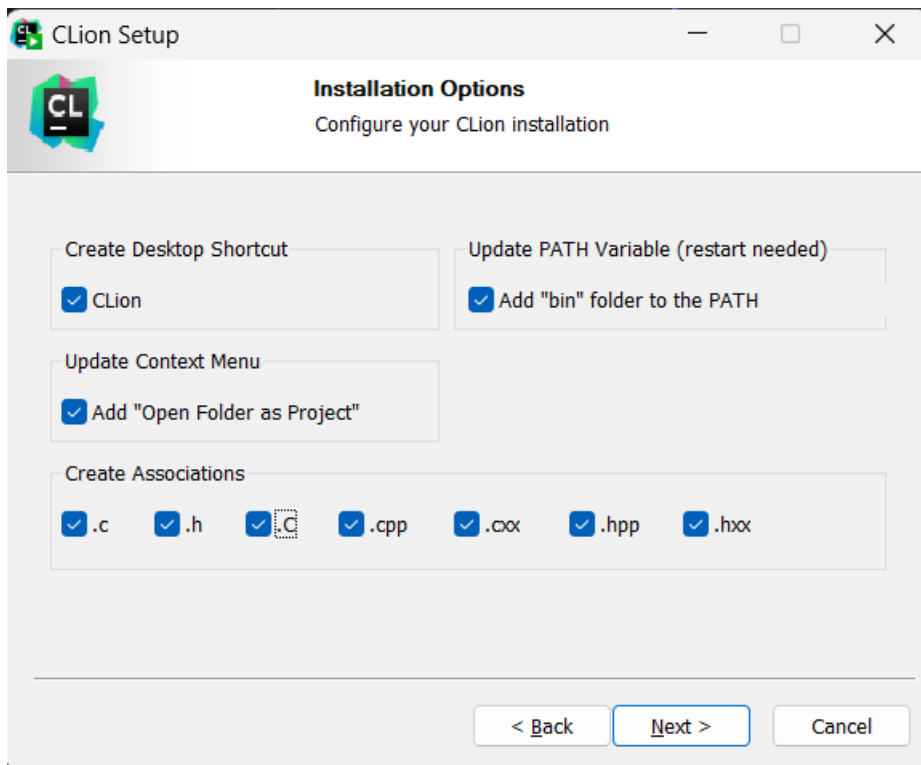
CLion Setup

Installation Options
Configure your CLion installation

Create Desktop Shortcut
CLion

Update PATH Variable (restart needed)
Add "bin" folder to the PATH

Update Context Menu
Add "Open Folder as Project"

Create Associations
.c .h .C .cpp .cxx .hpp .hxx

< Back
Next >
Cancel